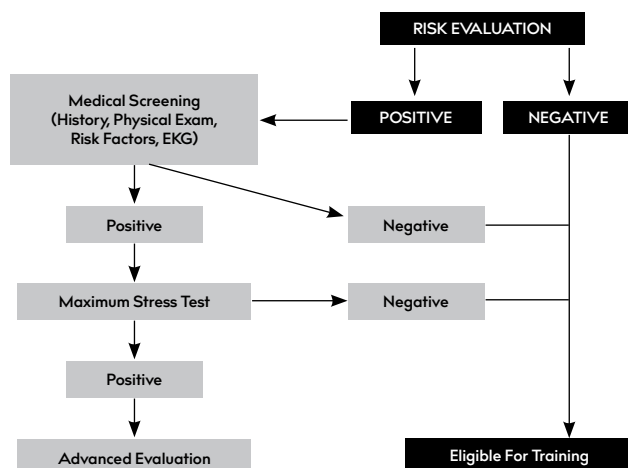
RISK EVALUATION

POSITIVE

NEGATIVE

Medical Screening (History, Physical Exam, Risk Factors, EKG)

Positive

Negative

Maximum Stress Test

Negative

Positive

Advanced Evaluation

Eligible For Training